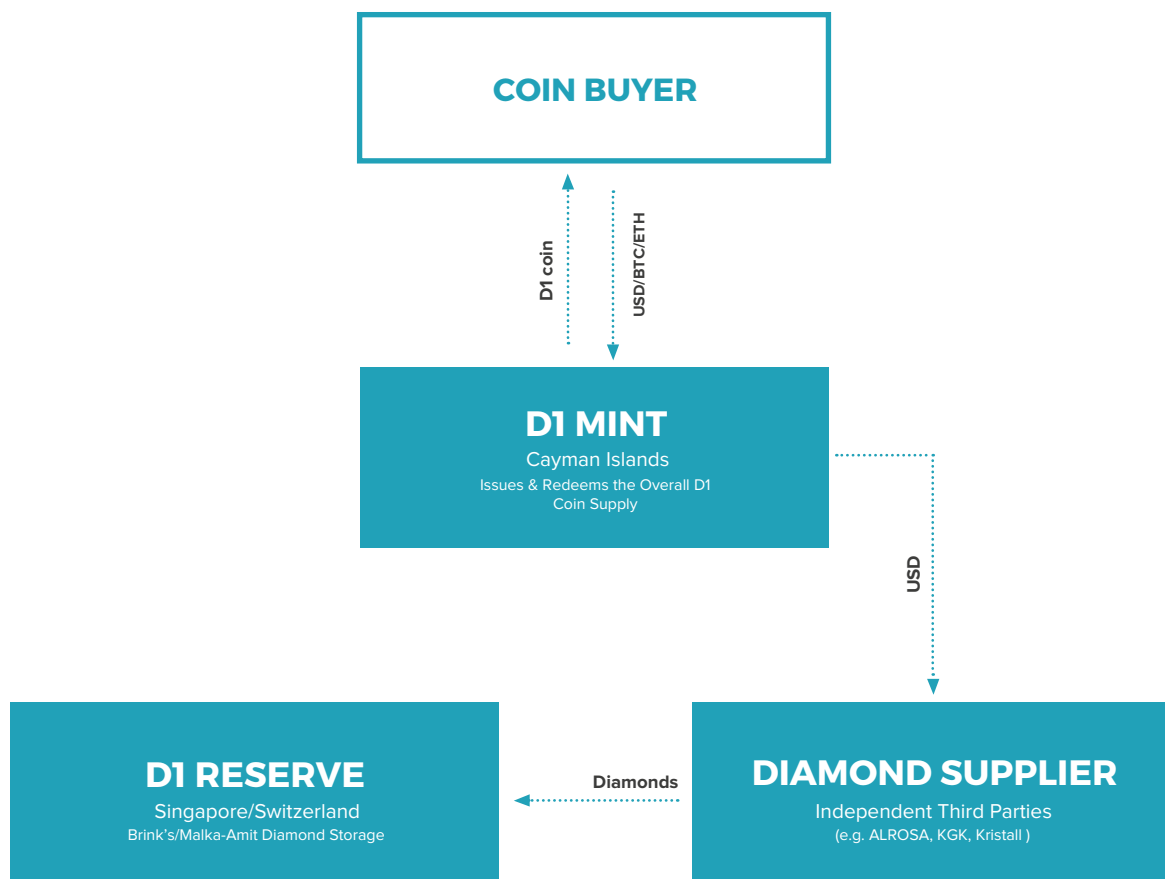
COIN BUYER

D1 coin

USD/BTC/ETH

D1 MINT
Cayman Islands
Issues & Redeems the Overall D1 Coin Supply

USD

D1 RESERVE
Singapore/Switzerland
Brink's/Malka-Amit Diamond Storage

Diamonds

DIAMOND SUPPLIER
Independent Third Parties
(e.g. ALROSA, KGK, Kristall )